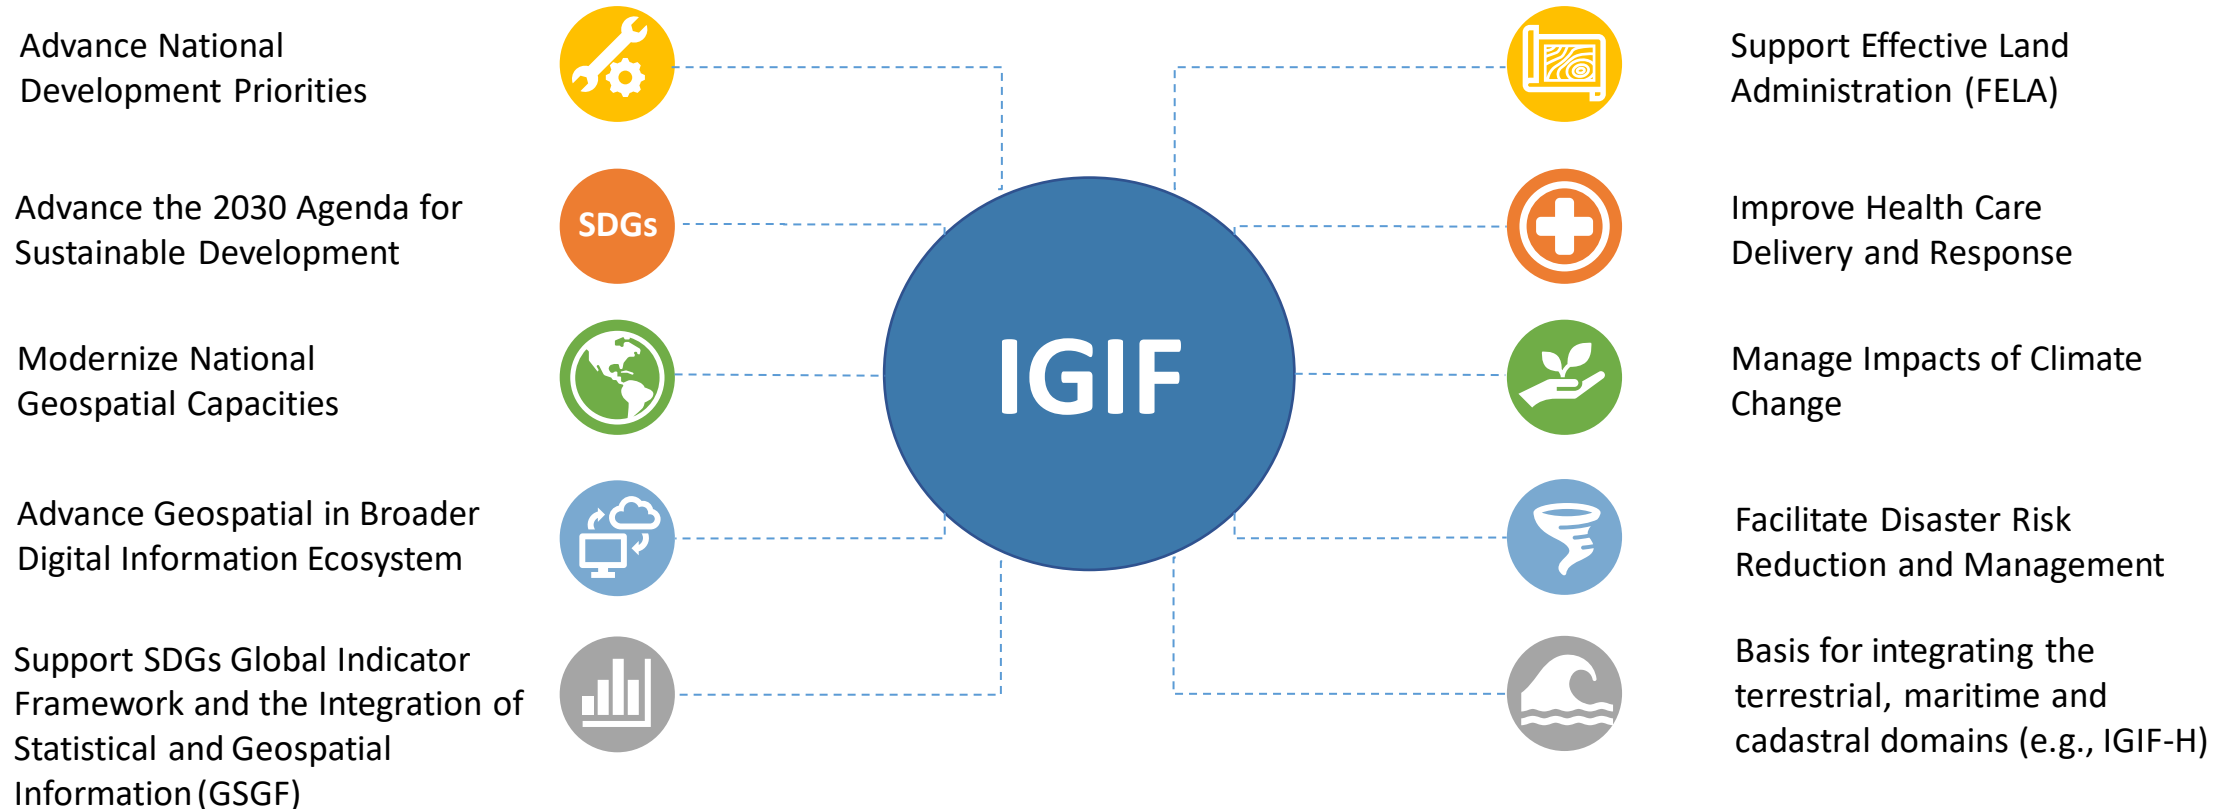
Advance National Development Priorities

Advance the 2030 Agenda for Sustainable Development

Modernize National Geospatial Capacities

Advance Geospatial in Broader Digital Information Ecosystem

Support SDGs Global Indicator Framework and the Integration of Statistical and Geospatial Information (GSGF)

SDGs

IGIF

Support Effective Land Administration (FELA)

Improve Health Care Delivery and Response

Manage Impacts of Climate Change

Facilitate Disaster Risk Reduction and Management

Basis for integrating the terrestrial, maritime and cadastral domains (e.g., IGIF-H)